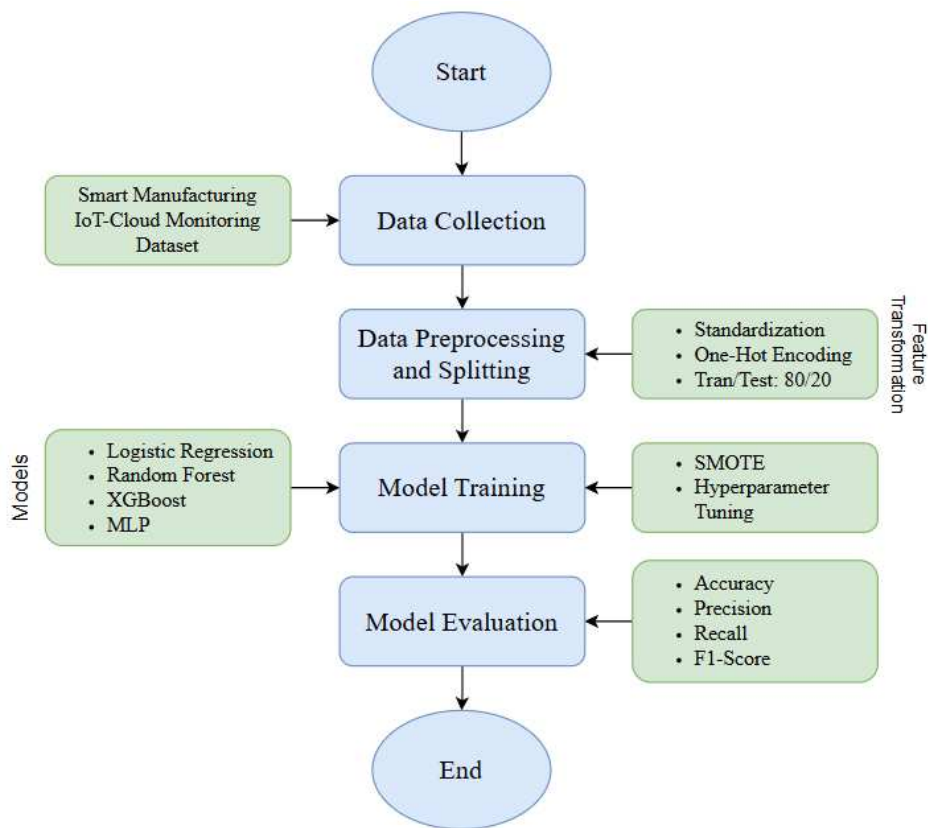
Start

Smart Manufacturing IoT-Cloud Monitoring Dataset

Data Collection

Data Preprocessing and Splitting

• Standardization
• One-Hot Encoding
• Tran/Test: 80/20

Feature Transformation

Models

• Logistic Regression
• Random Forest
• XGBoost
• MLP

Model Training

• SMOTE
• Hyperparameter Tuning

Model Evaluation

• Accuracy
• Precision
• Recall
• F1-Score

End